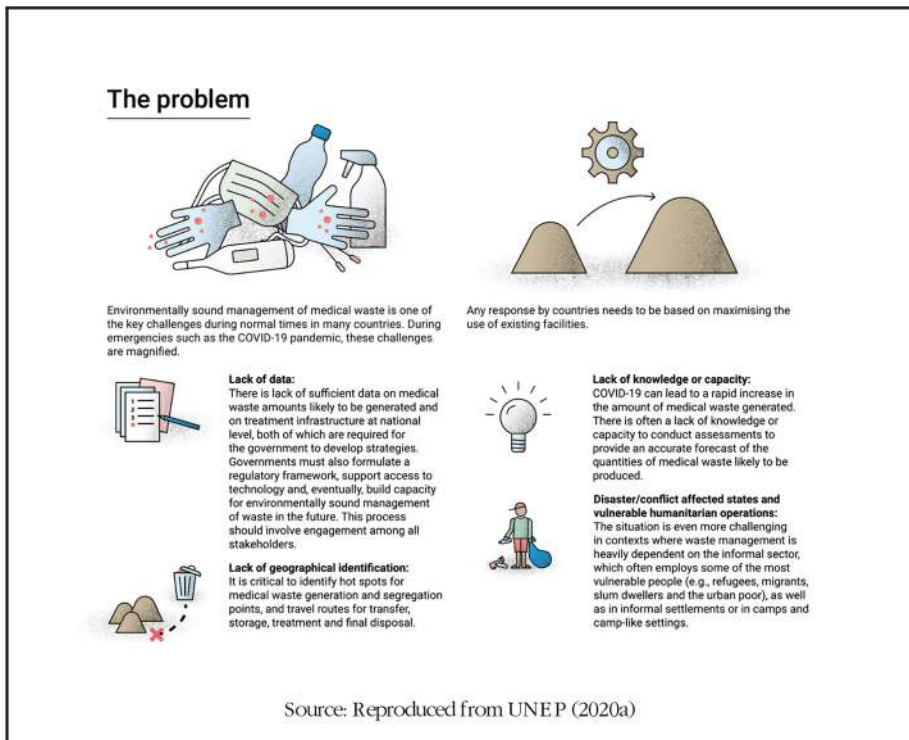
The problem

Environmentally sound management of medical waste is one of the key challenges during normal times in many countries. During emergencies such as the COVID-19 pandemic, these challenges are magnified.

Lack of data:
There is lack of sufficient data on medical waste amounts likely to be generated and on treatment infrastructure at national level, both of which are required for the government to develop strategies. Governments must also formulate a regulatory framework, support access to technology and, eventually, build capacity for environmentally sound management of waste in the future. This process should involve engagement among all stakeholders.

Lack of geographical identification:
It is critical to identify hot spots for medical waste generation and segregation points, and travel routes for transfer, storage, treatment and final disposal.

Any response by countries needs to be based on maximising the use of existing facilities.

Lack of knowledge or capacity:
COVID-19 can lead to a rapid increase in the amount of medical waste generated. There is often a lack of knowledge or capacity to conduct assessments to provide an accurate forecast of the quantities of medical waste likely to be produced.

Disaster/conflict affected states and vulnerable humanitarian operations:
The situation is even more challenging in contexts where waste management is heavily dependent on the informal sector, which often employs some of the most vulnerable people (e.g., refugees, migrants, slum dwellers and the urban poor), as well as in informal settlements or in camps and camp-like settings.

Source: Reproduced from UNEP (2020a)